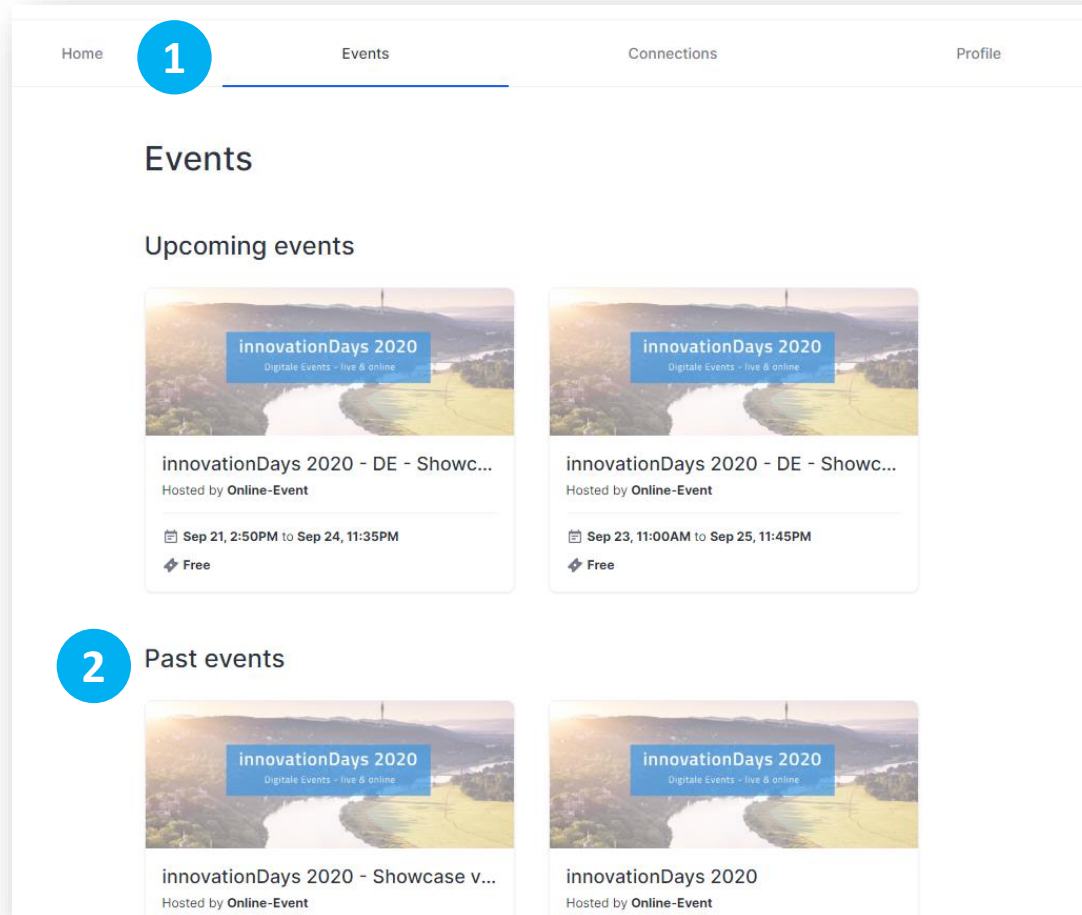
Home 1 Events Connections Profile

Events

Upcoming events

innovationDays 2020
Digitale Events - live & online

innovationDays 2020 - DE - Showc...
Hosted by **Online-Event**

Sep 21, 2:50PM to Sep 24, 11:35PM
Free

innovationDays 2020
Digitale Events - live & online

innovationDays 2020 - DE - Showc...
Hosted by **Online-Event**

Sep 23, 11:00AM to Sep 25, 11:45PM
Free

2 Past events

innovationDays 2020
Digitale Events - live & online

innovationDays 2020 - Showcase v...
Hosted by **Online-Event**

innovationDays 2020
Digitale Events - live & online

innovationDays 2020
Hosted by **Online-Event**